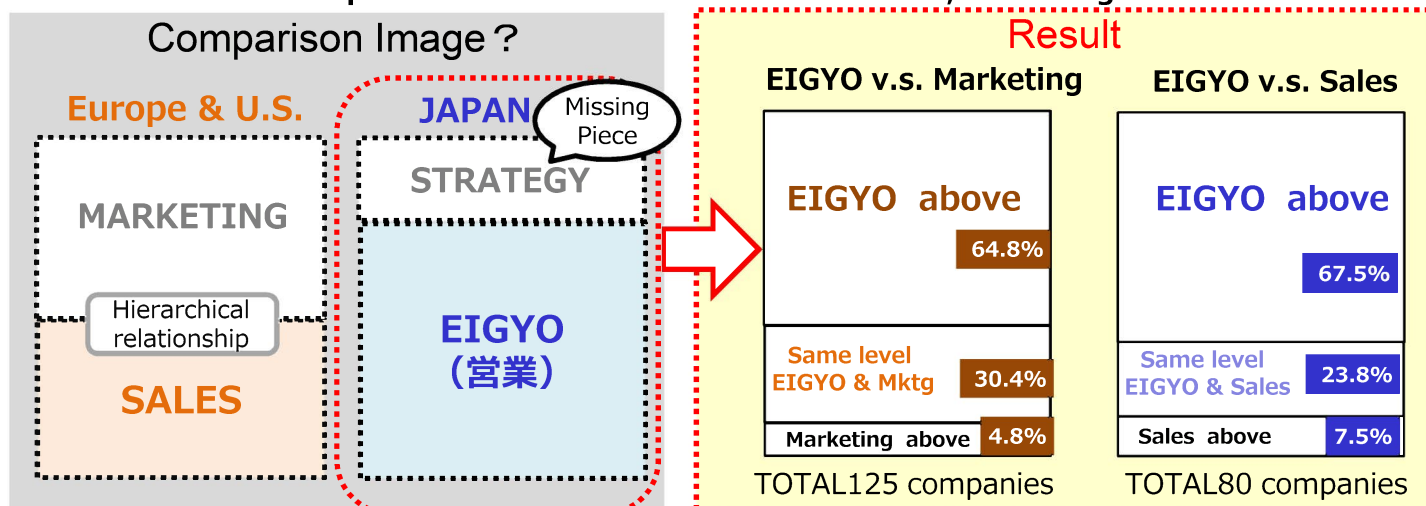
Comparison Image？

Europe & U.S.

MARKETING

Hierarchical relationship

SALES

JAPAN

Missing Piece

STRATEGY

EIGYO
（営業）

Result

EIGYO v.s. Marketing

EIGYO above

64.8%

Same level EIGYO & Mktg

30.4%

Marketing above

4.8%

TOTAL125 companies

EIGYO v.s. Sales

EIGYO above

67.5%

Same level EIGYO & Sales

23.8%

Sales above

7.5%

TOTAL80 companies